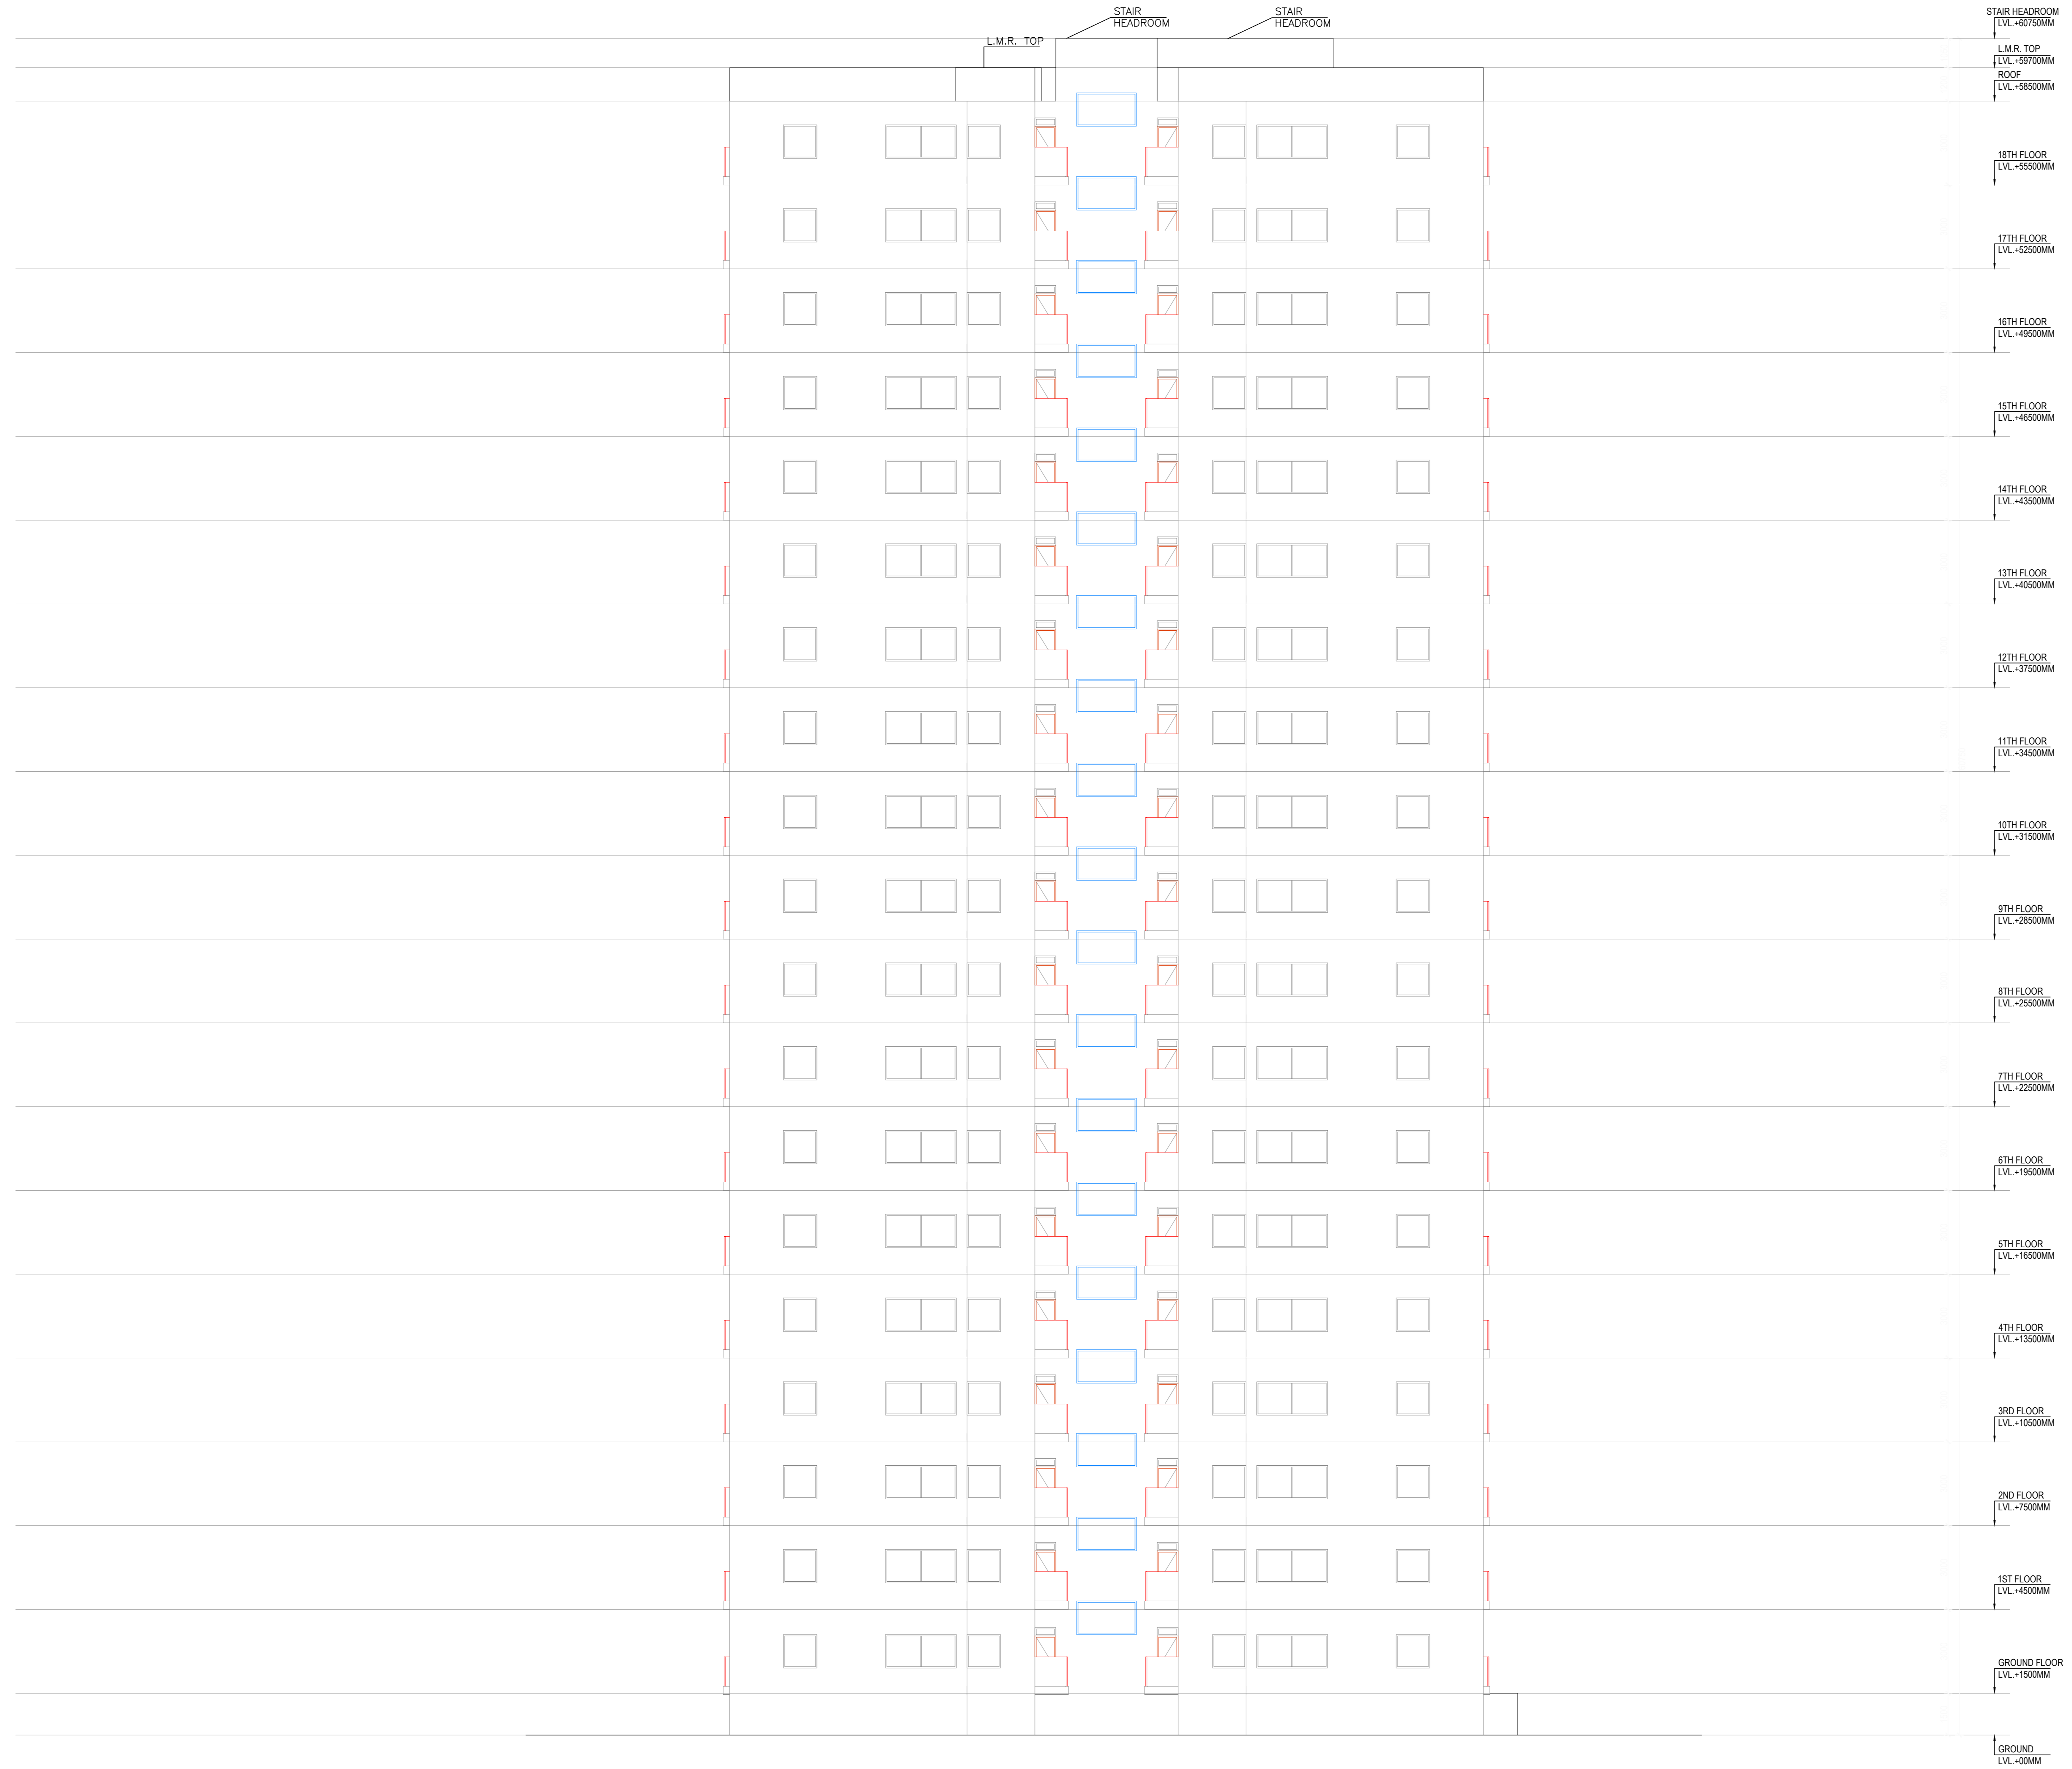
STAIR HEADROOM

L.M.R. TOP

STAIR HEADROOM

STAIR HEADROOM
LVL.+60750MM

L.M.R. TOP
LVL.+59700MM

ROOF
LVL.+58500MM

18TH FLOOR
LVL.+55500MM

17TH FLOOR
LVL.+52500MM

16TH FLOOR
LVL.+49500MM

15TH FLOOR
LVL.+46500MM

14TH FLOOR
LVL.+43500MM

13TH FLOOR
LVL.+40500MM

12TH FLOOR
LVL.+37500MM

11TH FLOOR
LVL.+34500MM

10TH FLOOR
LVL.+31500MM

9TH FLOOR
LVL.+28500MM

8TH FLOOR
LVL.+25500MM

7TH FLOOR
LVL.+22500MM

6TH FLOOR
LVL.+19500MM

5TH FLOOR
LVL.+16500MM

4TH FLOOR
LVL.+13500MM

3RD FLOOR
LVL.+10500MM

2ND FLOOR
LVL.+7500MM

1ST FLOOR
LVL.+4500MM

GROUND FLOOR
LVL.+1500MM

GROUND
LVL.+00MM